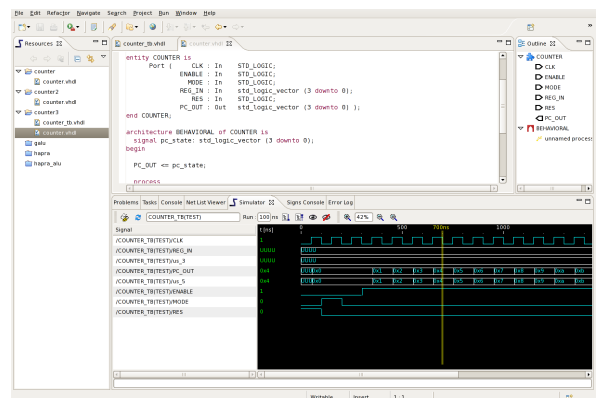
File Edit Refactor Navigate Search Project Run Window Help

Resources

counter
counter.vhdl
counter2
counter.vhdl
counter3
counter_tb.vhdl
counter.vhdl
galu
hapra
hapra_alu

counter_tb.vhdl | counter.vhdl

entity COUNTER is
Port ( CLK : In STD_LOGIC;
ENABLE : In STD_LOGIC;
MODE : In STD_LOGIC;
REG_IN : In std_logic_vector (3 downto 0);
RES : In STD_LOGIC;
PC_OUT : Out std_logic_vector (3 downto 0) );
end COUNTER;

architecture BEHAVIORAL of COUNTER is
signal pc_state: std_logic_vector (3 downto 0);
begin

PC_OUT <= pc_state;

process

Outline
COUNTER
CLK
ENABLE
MODE
REG_IN
RES
PC_OUT
BEHAVIORAL
unnamed process

Problems | Tasks | Console | Net List Viewer | Simulator | Signs Console | Error Log

COUNTER_TB(TEST) Run 100 ns 42%

| Signal | | t [ns] 0 500 700ns 1000 |
|---|---|---|
| /COUNTER_TB(TEST)/CLK | 1 | |
| /COUNTER_TB(TEST)/REG_IN | UUUU | UUUU |
| /COUNTER_TB(TEST)/uu_3 | UUUU | UUUU |
| /COUNTER_TB(TEST)/PC_OUT | 0x4 | 0x0 0x1 0x2 0x3 0x4 0x5 0x6 0x7 0x8 0x9 0xa 0xb |
| /COUNTER_TB(TEST)/uu_5 | 0x4 | 0x0 0x1 0x2 0x3 0x4 0x5 0x6 0x7 0x8 0x9 0xa 0xb |
| /COUNTER_TB(TEST)/ENABLE | 1 | |
| /COUNTER_TB(TEST)/MODE | 0 | |
| /COUNTER_TB(TEST)/RES | 0 | |

Writable Insert 1 : 1